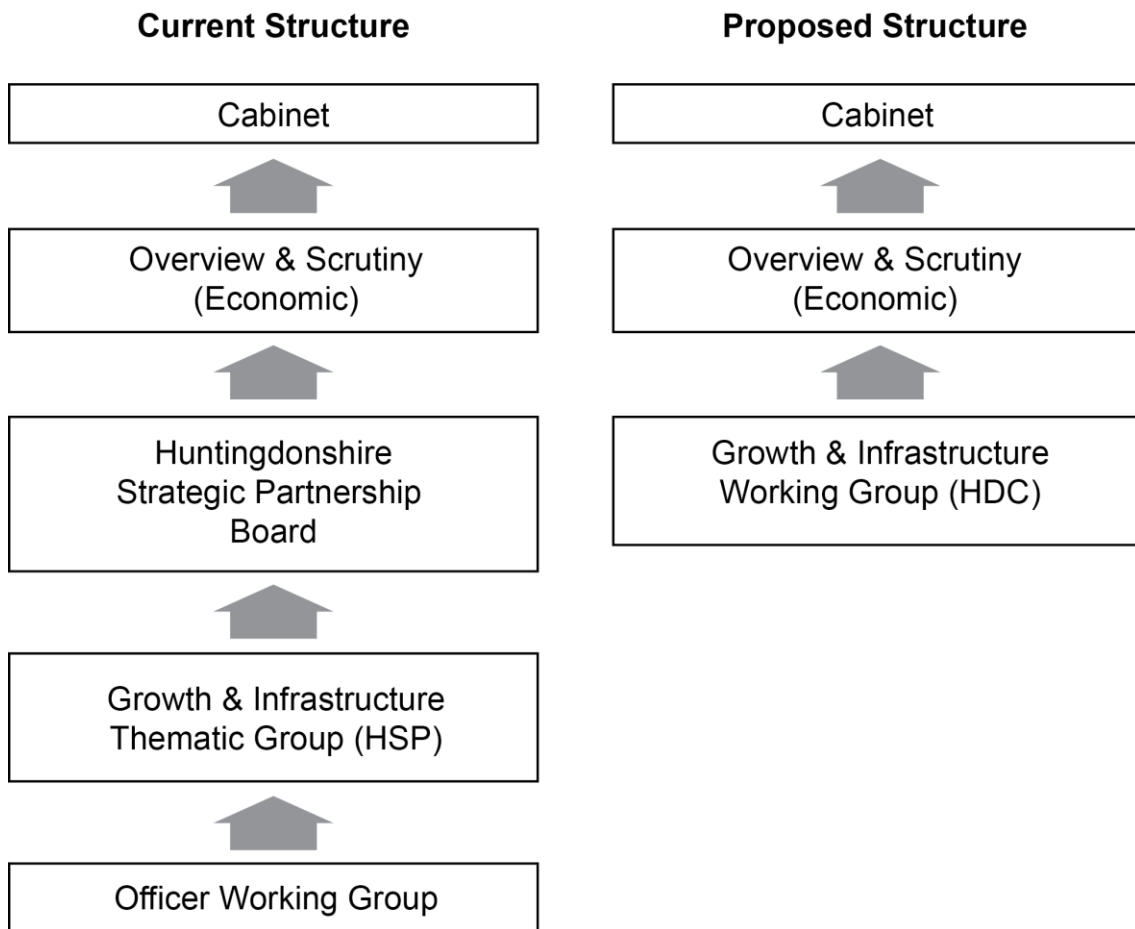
**Current Structure**

Cabinet

Overview & Scrutiny (Economic)

Huntingdonshire Strategic Partnership Board

Growth & Infrastructure Thematic Group (HSP)

Officer Working Group

**Proposed Structure**

Cabinet

Overview & Scrutiny (Economic)

Growth & Infrastructure Working Group (HDC)